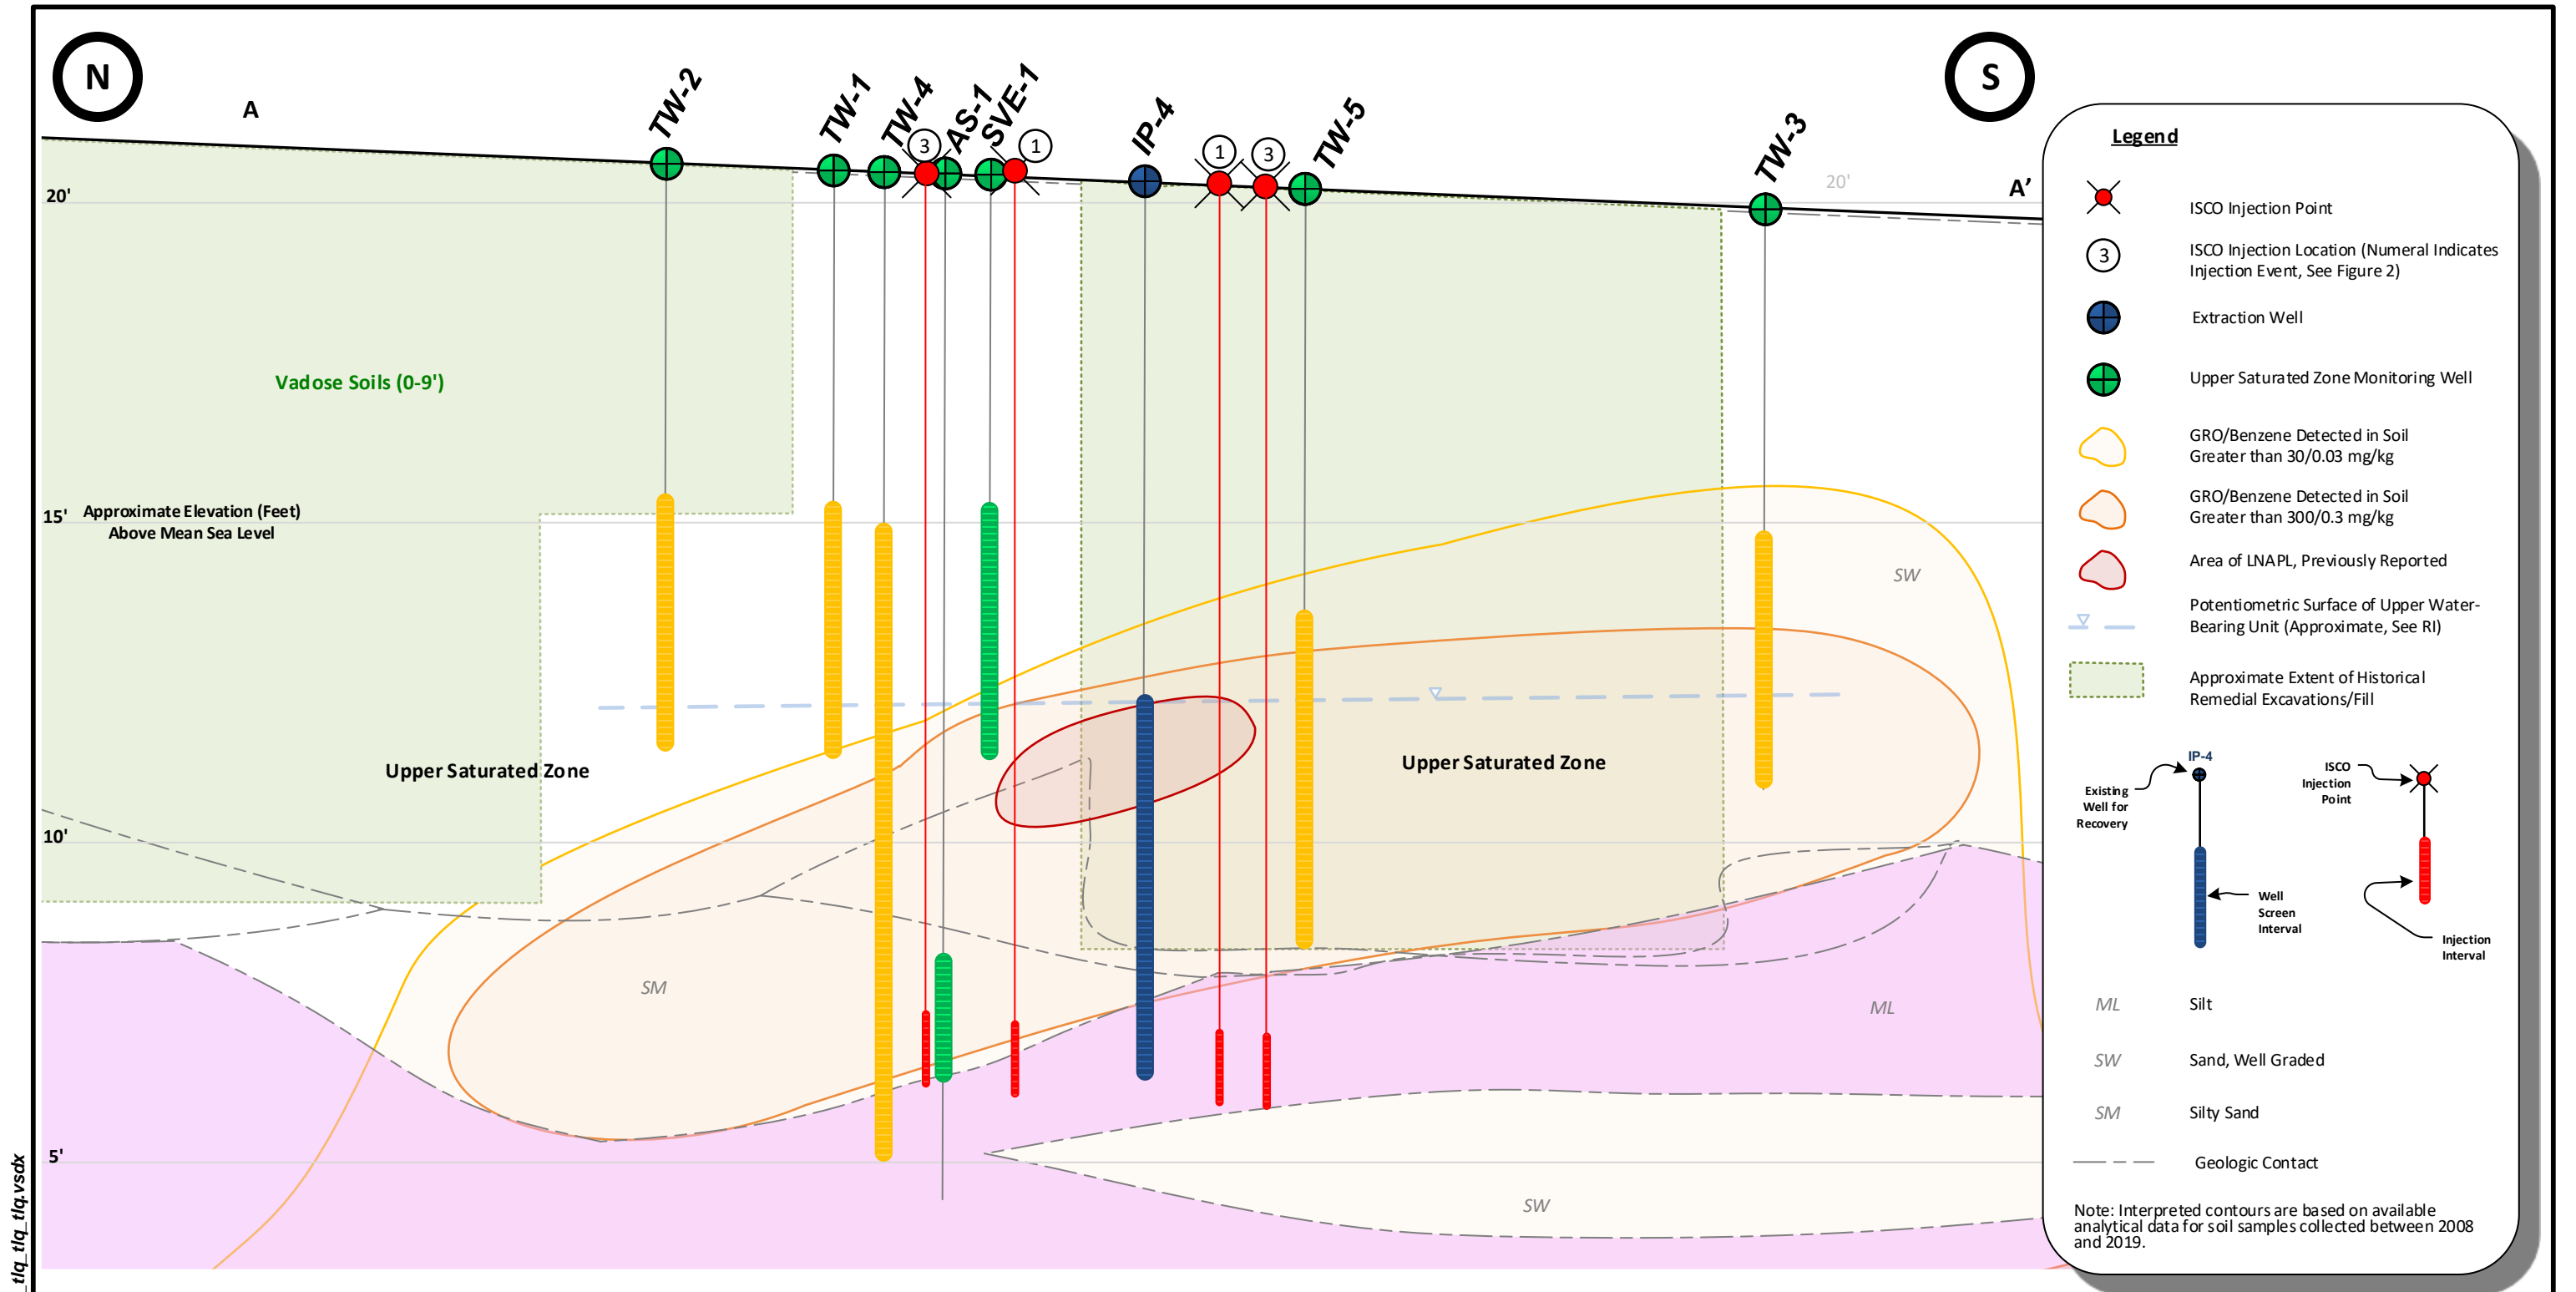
N

A

TW-2

TW-1

TW-4

3

AS-1

SVE-1

1

IP-4

1

3

TW-5

TW-3

S

20'

A'

20'

Vadose Soils (0-9')

15'

Approximate Elevation (Feet) Above Mean Sea Level

SW

Upper Saturated Zone

Upper Saturated Zone

10'

SM

ML

5'

SW

Legend

ISCO Injection Point

3

ISCO Injection Location (Numeral Indicates Injection Event, See Figure 2)

Extraction Well

Upper Saturated Zone Monitoring Well

GRO/Benzene Detected in Soil Greater than 30/0.03 mg/kg

GRO/Benzene Detected in Soil Greater than 300/0.3 mg/kg

Area of LNAPL, Previously Reported

Potentiometric Surface of Upper Water-Bearing Unit (Approximate, See RI)

Approximate Extent of Historical Remedial Excavations/Fill

IP-4

Existing Well for Recovery

ISCO Injection Point

Well Screen Interval

Injection Interval

ML Silt

SW Sand, Well Graded

SM Silty Sand

Geologic Contact

Note: Interpreted contours are based on available analytical data for soil samples collected between 2008 and 2019.

tlq_tlq_tlq.vsdx